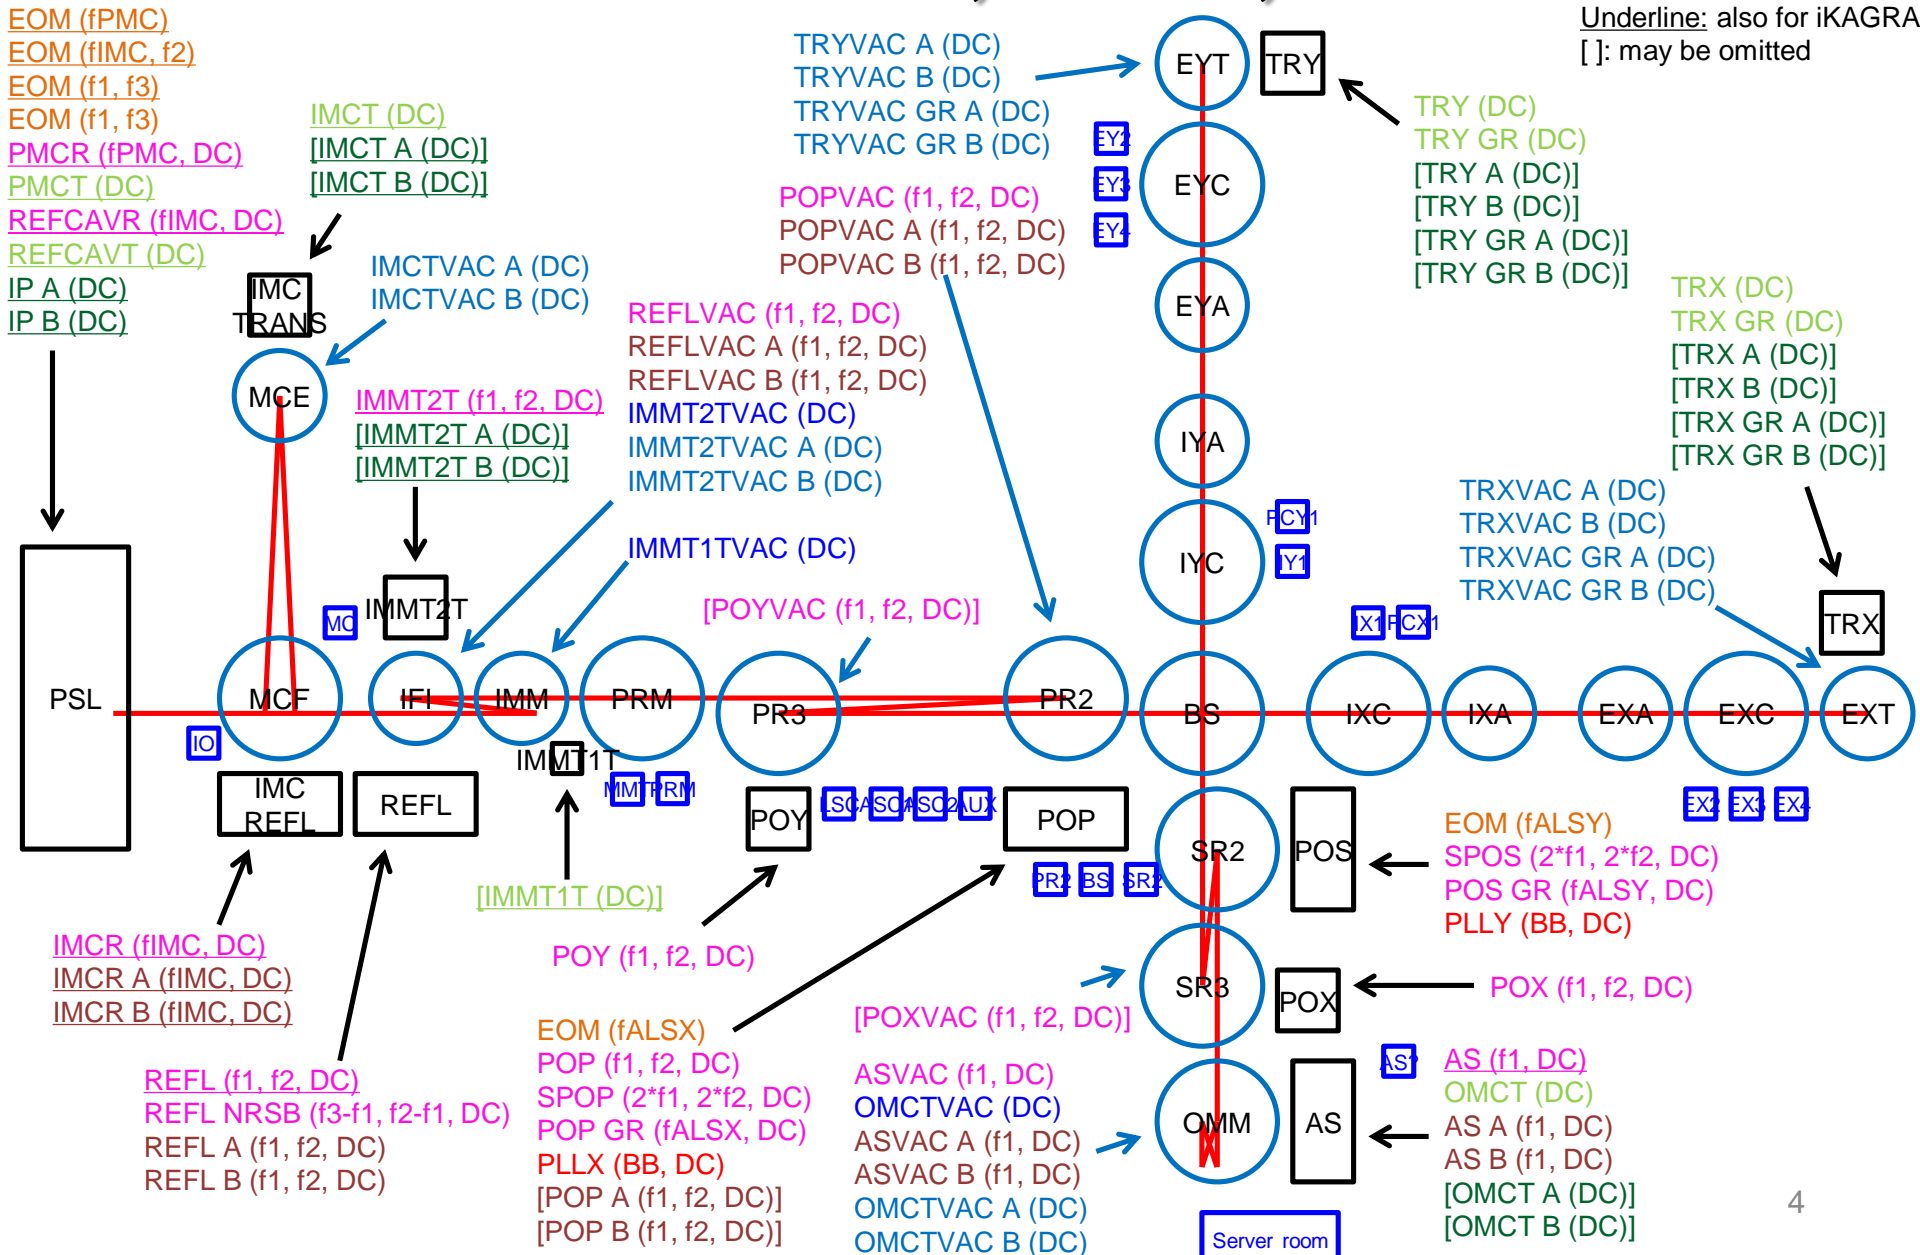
EOM (fPMC)
EOM (fIMC, f2)
EOM (f1, f3)
EOM (f1, f3)
PMCR (fPMC, DC)
PMCT (DC)
REFCAVR (fIMC, DC)
REFCAVT (DC)
IP A (DC)
IP B (DC)

IMCT (DC)
[IMCT A (DC)]
[IMCT B (DC)]

IMC TRANS

IMCTVAC A (DC)
IMCTVAC B (DC)

TRYVAC A (DC)
TRYVAC B (DC)
TRYVAC GR A (DC)
TRYVAC GR B (DC)

EYT
TRY

Underline: also for iKAGRA
[ ]: may be omitted

TRY (DC)
TRY GR (DC)
[TRY A (DC)]
[TRY B (DC)]
[TRY GR A (DC)]
[TRY GR B (DC)]

EY2
EYC
EY3
EY4

POPVAC (f1, f2, DC)
POPVAC A (f1, f2, DC)
POPVAC B (f1, f2, DC)

EYA

TRX (DC)
TRX GR (DC)
[TRX A (DC)]
[TRX B (DC)]
[TRX GR A (DC)]
[TRX GR B (DC)]

MCE

IMMT2T (f1, f2, DC)
[IMMT2T A (DC)]
[IMMT2T B (DC)]

REFLVAC (f1, f2, DC)
REFLVAC A (f1, f2, DC)
REFLVAC B (f1, f2, DC)
IMMT2TVAC (DC)
IMMT2TVAC A (DC)
IMMT2TVAC B (DC)

IYA

TRXVAC A (DC)
TRXVAC B (DC)
TRXVAC GR A (DC)
TRXVAC GR B (DC)

PCY1
IYC
IY1

IMMT1TVAC (DC)

MC
IMMT2T

[POYVAC (f1, f2, DC)]

IX1
PCX1

TRX

PSL
MCF
IFI
IMM
PRM
PR3
PR2
BS
IXC
IXA
EXA
EXC
EXT

IO
IMMT1T
IMC REFL
REFL
IMM
TPRM
POY
LSC
ASC
ASC2
AUX
POP
EX2
EX3
EX4

EOM (fALSY)
SPOS (2*f1, 2*f2, DC)
POS GR (fALSY, DC)
PLLY (BB, DC)

SR2
POS

PR2
BS
SR2

[IMMT1T (DC)]

IMCR (fIMC, DC)
IMCR A (fIMC, DC)
IMCR B (fIMC, DC)

POY (f1, f2, DC)

SR3
POX
POX (f1, f2, DC)

[POXVAC (f1, f2, DC)]

EOM (fALSX)
POP (f1, f2, DC)
SPOP (2*f1, 2*f2, DC)
POP GR (fALSX, DC)
PLLX (BB, DC)
[POP A (f1, f2, DC)]
[POP B (f1, f2, DC)]

REFL (f1, f2, DC)
REFL NRSB (f3-f1, f2-f1, DC)
REFL A (f1, f2, DC)
REFL B (f1, f2, DC)

ASVAC (f1, DC)
OMCTVAC (DC)
ASVAC A (f1, DC)
ASVAC B (f1, DC)
OMCTVAC A (DC)
OMCTVAC B (DC)

AS1
OMM
AS

AS (f1, DC)
OMCT (DC)
AS A (f1, DC)
AS B (f1, DC)
[OMCT A (DC)]
[OMCT B (DC)]

Server room

4